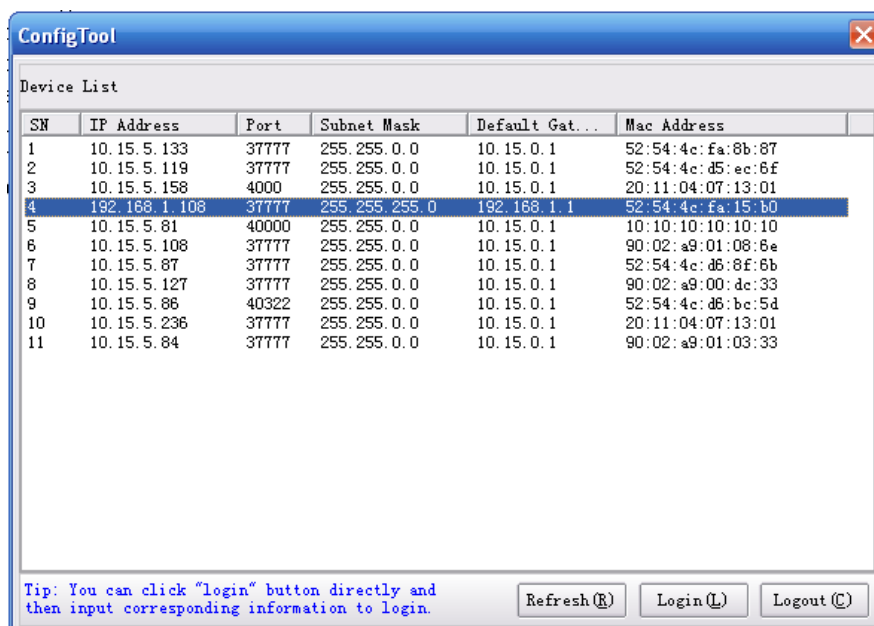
ConfigTool

Device List

| SN | IP Address | Port | Subnet Mask | Default Gat... | Mac Address |
|---|---|---|---|---|---|
| 1 | 10.15.5.133 | 37777 | 255.255.0.0 | 10.15.0.1 | 52:54:4c:fa:8b:87 |
| 2 | 10.15.5.119 | 37777 | 255.255.0.0 | 10.15.0.1 | 52:54:4c:d5:ec:6f |
| 3 | 10.15.5.158 | 4000 | 255.255.0.0 | 10.15.0.1 | 20:11:04:07:13:01 |
| 4 | 192.168.1.108 | 37777 | 255.255.255.0 | 192.168.1.1 | 52:54:4c:fa:15:b0 |
| 5 | 10.15.5.81 | 40000 | 255.255.0.0 | 10.15.0.1 | 10:10:10:10:10:10 |
| 6 | 10.15.5.108 | 37777 | 255.255.0.0 | 10.15.0.1 | 90:02:a9:01:08:6e |
| 7 | 10.15.5.87 | 37777 | 255.255.0.0 | 10.15.0.1 | 52:54:4c:d6:8f:6b |
| 8 | 10.15.5.127 | 37777 | 255.255.0.0 | 10.15.0.1 | 90:02:a9:00:dc:33 |
| 9 | 10.15.5.86 | 40322 | 255.255.0.0 | 10.15.0.1 | 52:54:4c:d6:bc:5d |
| 10 | 10.15.5.236 | 37777 | 255.255.0.0 | 10.15.0.1 | 20:11:04:07:13:01 |
| 11 | 10.15.5.84 | 37777 | 255.255.0.0 | 10.15.0.1 | 90:02:a9:01:03:33 |

Tip: You can click "login" button directly and then input corresponding information to login.

Refresh(R) Login(L) Logout(C)